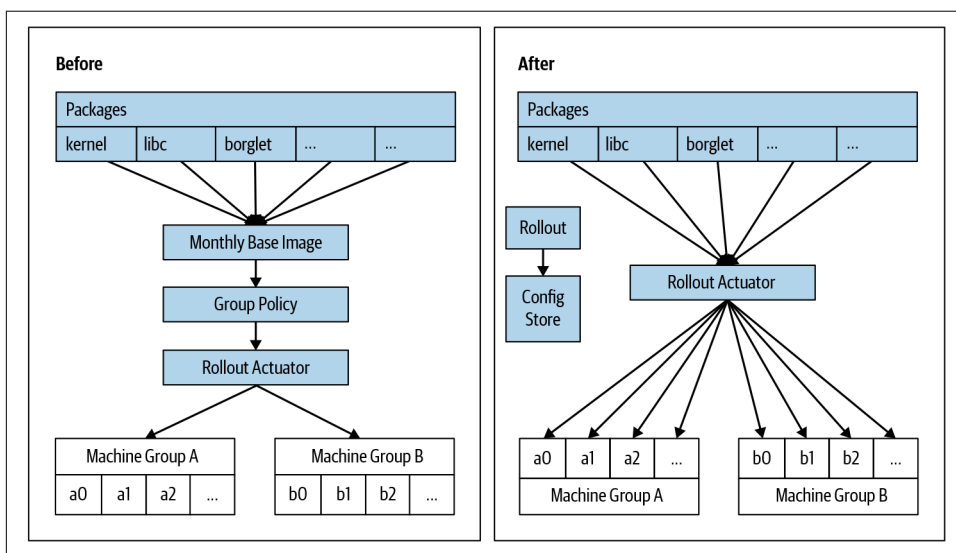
Before

Packages

| kernel | libc | borglet | ... | ... |
|---|---|---|---|---|

Monthly Base Image

Group Policy

Rollout Actuator

Machine Group A

| a0 | a1 | a2 | ... |
|---|---|---|---|

Machine Group B

| b0 | b1 | b2 | ... |
|---|---|---|---|

After

Packages

| kernel | libc | borglet | ... | ... |
|---|---|---|---|---|

Rollout

Config Store

Rollout Actuator

| a0 | a1 | a2 | ... |
|---|---|---|---|

Machine Group A

| b0 | b1 | b2 | ... |
|---|---|---|---|

Machine Group B